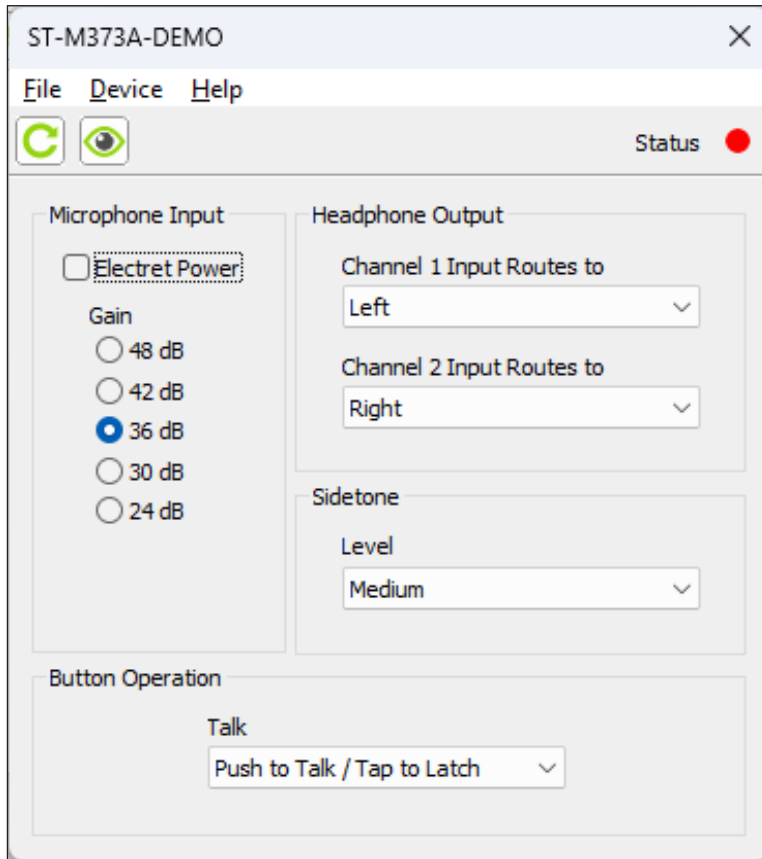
ST-M373A-DEMO

File Device Help

Status

Microphone Input

Electret Power

Gain

48 dB

42 dB

36 dB

30 dB

24 dB

Headphone Output

Channel 1 Input Routes to

Left

Channel 2 Input Routes to

Right

Sidetone

Level

Medium

Button Operation

Talk

Push to Talk / Tap to Latch